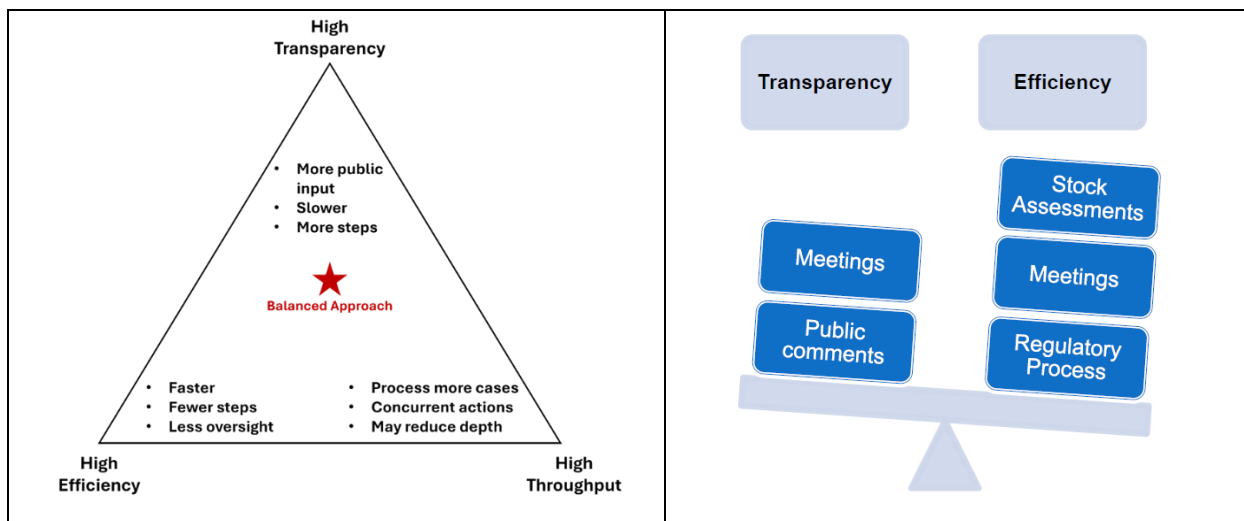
High Transparency

- More public input
- Slower
- More steps

Balanced Approach

- Faster
- Fewer steps
- Less oversight

- Process more cases
- Concurrent actions
- May reduce depth

High Efficiency

High Throughput

Transparency

Efficiency

Stock Assessments

Meetings

Meetings

Public comments

Regulatory Process